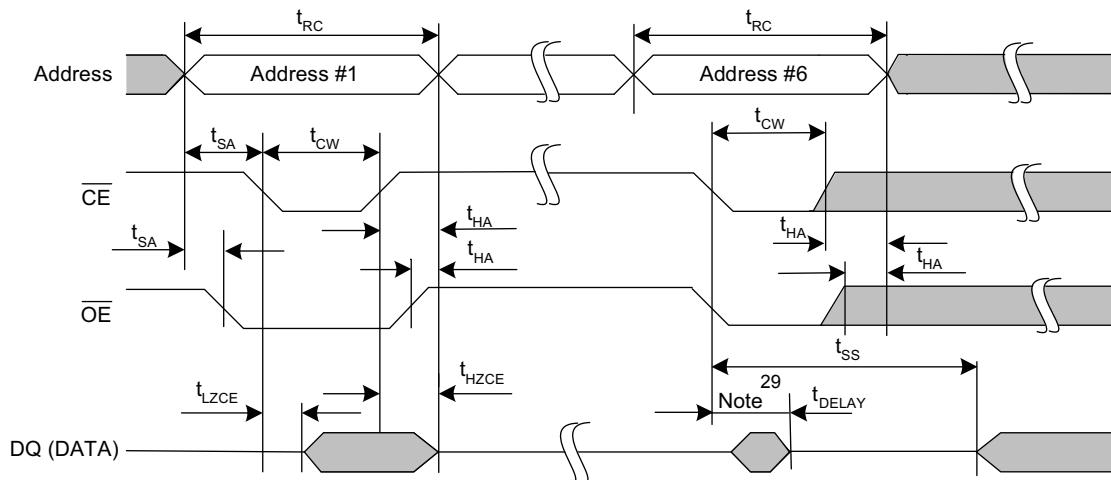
$t_{RC}$

$t_{RC}$

Address

Address #1

Address #6

$t_{SA}$

$t_{CW}$

$t_{CW}$

$\overline{CE}$

$t_{HA}$

$t_{SA}$

$t_{HA}$

$t_{HA}$

$t_{HA}$

$\overline{OE}$

$t_{SS}$

$t_{LZCE}$

$t_{HZCE}$

Note $^{29}$

$t_{DELAY}$

DQ (DATA)